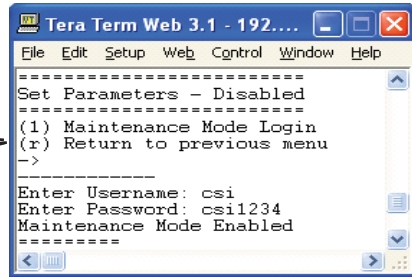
Tera Term Web 3.1 - 192....

File Edit Setup Web Control Window Help

========================
Set Parameters - Disabled
========================
(1) Maintenance Mode Login
(r) Return to previous menu
->
------------
Enter Username: csi
Enter Password: csi1234
Maintenance Mode Enabled
========